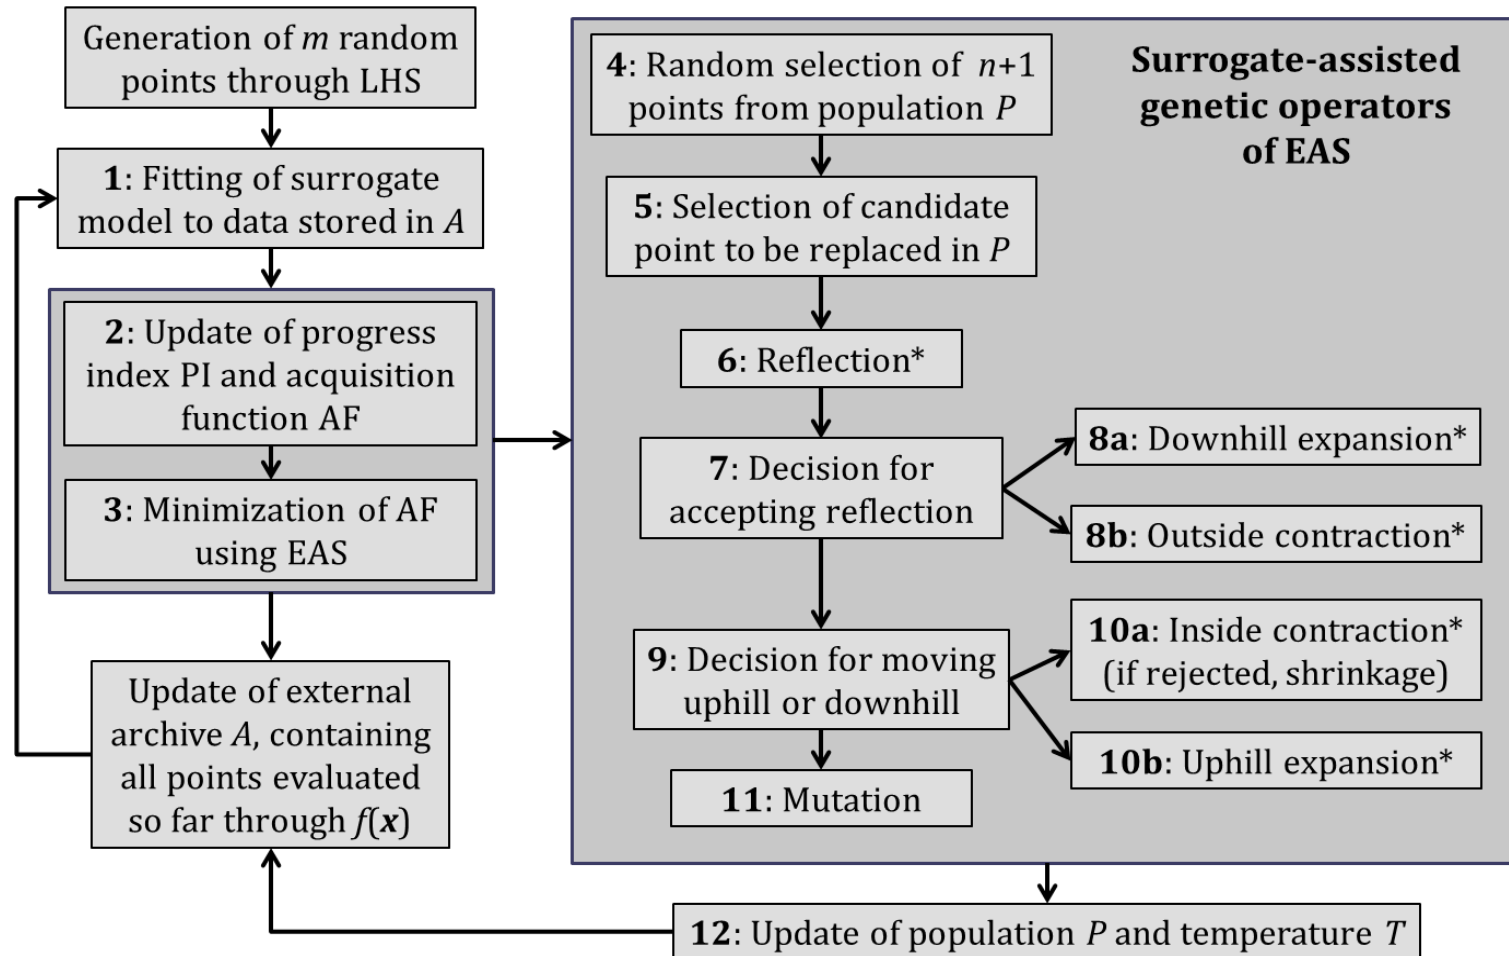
Generation of $m$ random points through LHS

1: Fitting of surrogate model to data stored in $A$

2: Update of progress index PI and acquisition function AF

3: Minimization of AF using EAS

Update of external archive $A$, containing all points evaluated so far through $f(\boldsymbol{x})$

Surrogate-assisted genetic operators of EAS

4: Random selection of $n$+1 points from population $P$

5: Selection of candidate point to be replaced in $P$

6: Reflection*

7: Decision for accepting reflection

8a: Downhill expansion*

8b: Outside contraction*

9: Decision for moving uphill or downhill

10a: Inside contraction* (if rejected, shrinkage)

10b: Uphill expansion*

11: Mutation

12: Update of population $P$ and temperature $T$